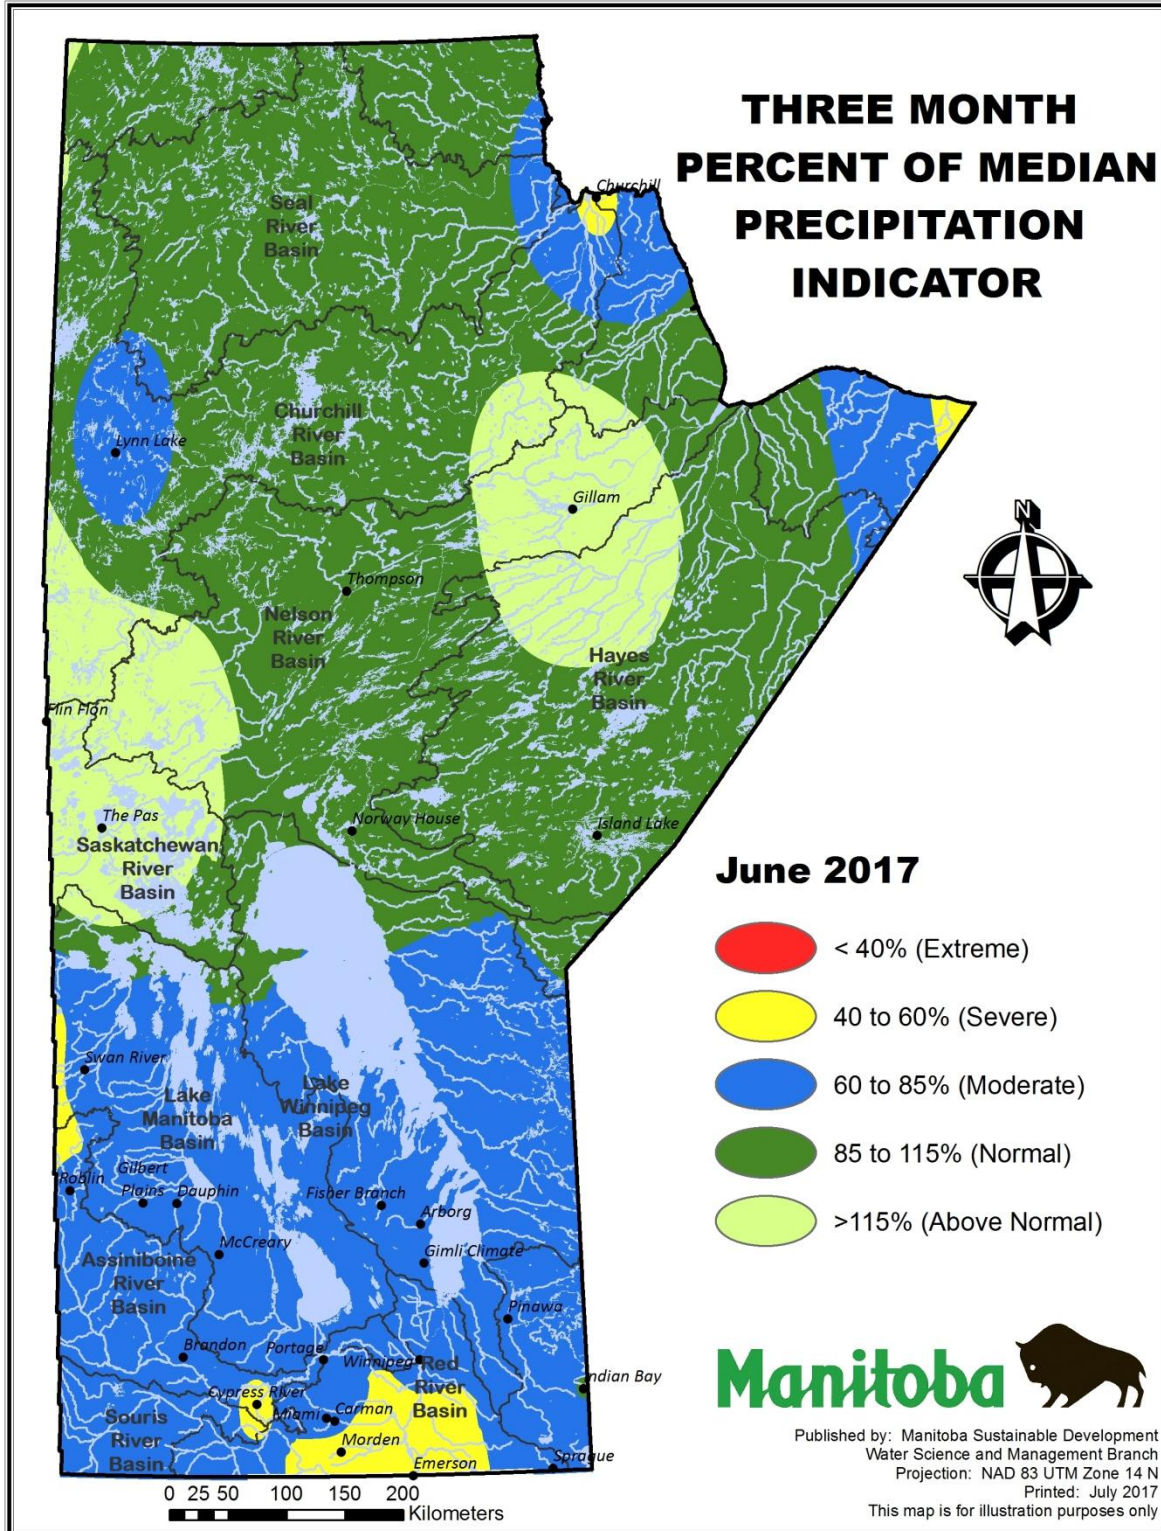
THREE MONTH PERCENT OF MEDIAN PRECIPITATION INDICATOR

Churchill

Seal River Basin

Lynn Lake

Churchill River Basin

Gillam

N

Thompson

Nelson River Basin

Hayes River Basin

Flin Flon

The Pas

Saskatchewan River Basin

Norway House

Island Lake

June 2017

< 40% (Extreme)

40 to 60% (Severe)

60 to 85% (Moderate)

85 to 115% (Normal)

>115% (Above Normal)

Swan River

Lake Manitoba Basin

Lake Winnipeg Basin

Roblin

Gilbert Plains

Dauphin

Fisher Branch

Arborg

McCreary

Gimli Climate

Assiniboine River Basin

Pinawa

Brandon

Portage

Winnipeg

Red River Basin

Indian Bay

Cypress River

Miami

Carman

Souris River Basin

Morden

Sprague

Emerson

0 25 50 100 150 200 Kilometers

Manitoba

Published by: Manitoba Sustainable Development
Water Science and Management Branch
Projection: NAD 83 UTM Zone 14 N
Printed: July 2017
This map is for illustration purposes only